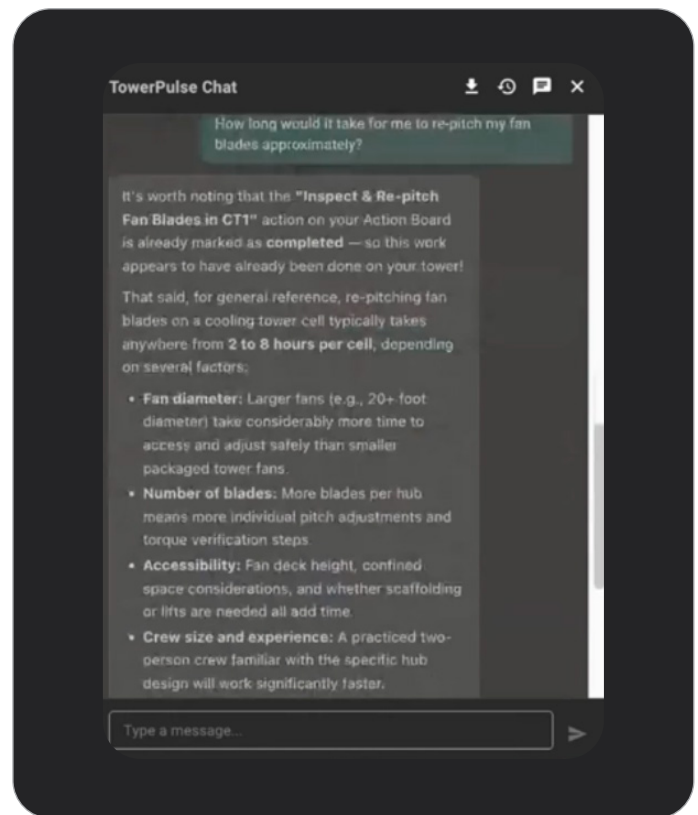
TowerPulse Chat

How long would it take for me to re-pitch my fan blades approximately?

It's worth noting that the **"Inspect & Re-pitch Fan Blades in CT1"** action on your Action Board is already marked as **completed** — so this work appears to have already been done on your tower!

That said, for general reference, re-pitching fan blades on a cooling tower cell typically takes anywhere from **2 to 8 hours per cell**, depending on several factors:

- **Fan diameter:** Larger fans (e.g., 20+ foot diameter) take considerably more time to access and adjust safely than smaller packaged tower fans.
- **Number of blades:** More blades per hub means more individual pitch adjustments and torque verification steps.
- **Accessibility:** Fan deck height, confined space considerations, and whether scaffolding or lifts are needed all add time.
- **Crew size and experience:** A practiced two-person crew familiar with the specific hub design will work significantly faster.

Type a message...